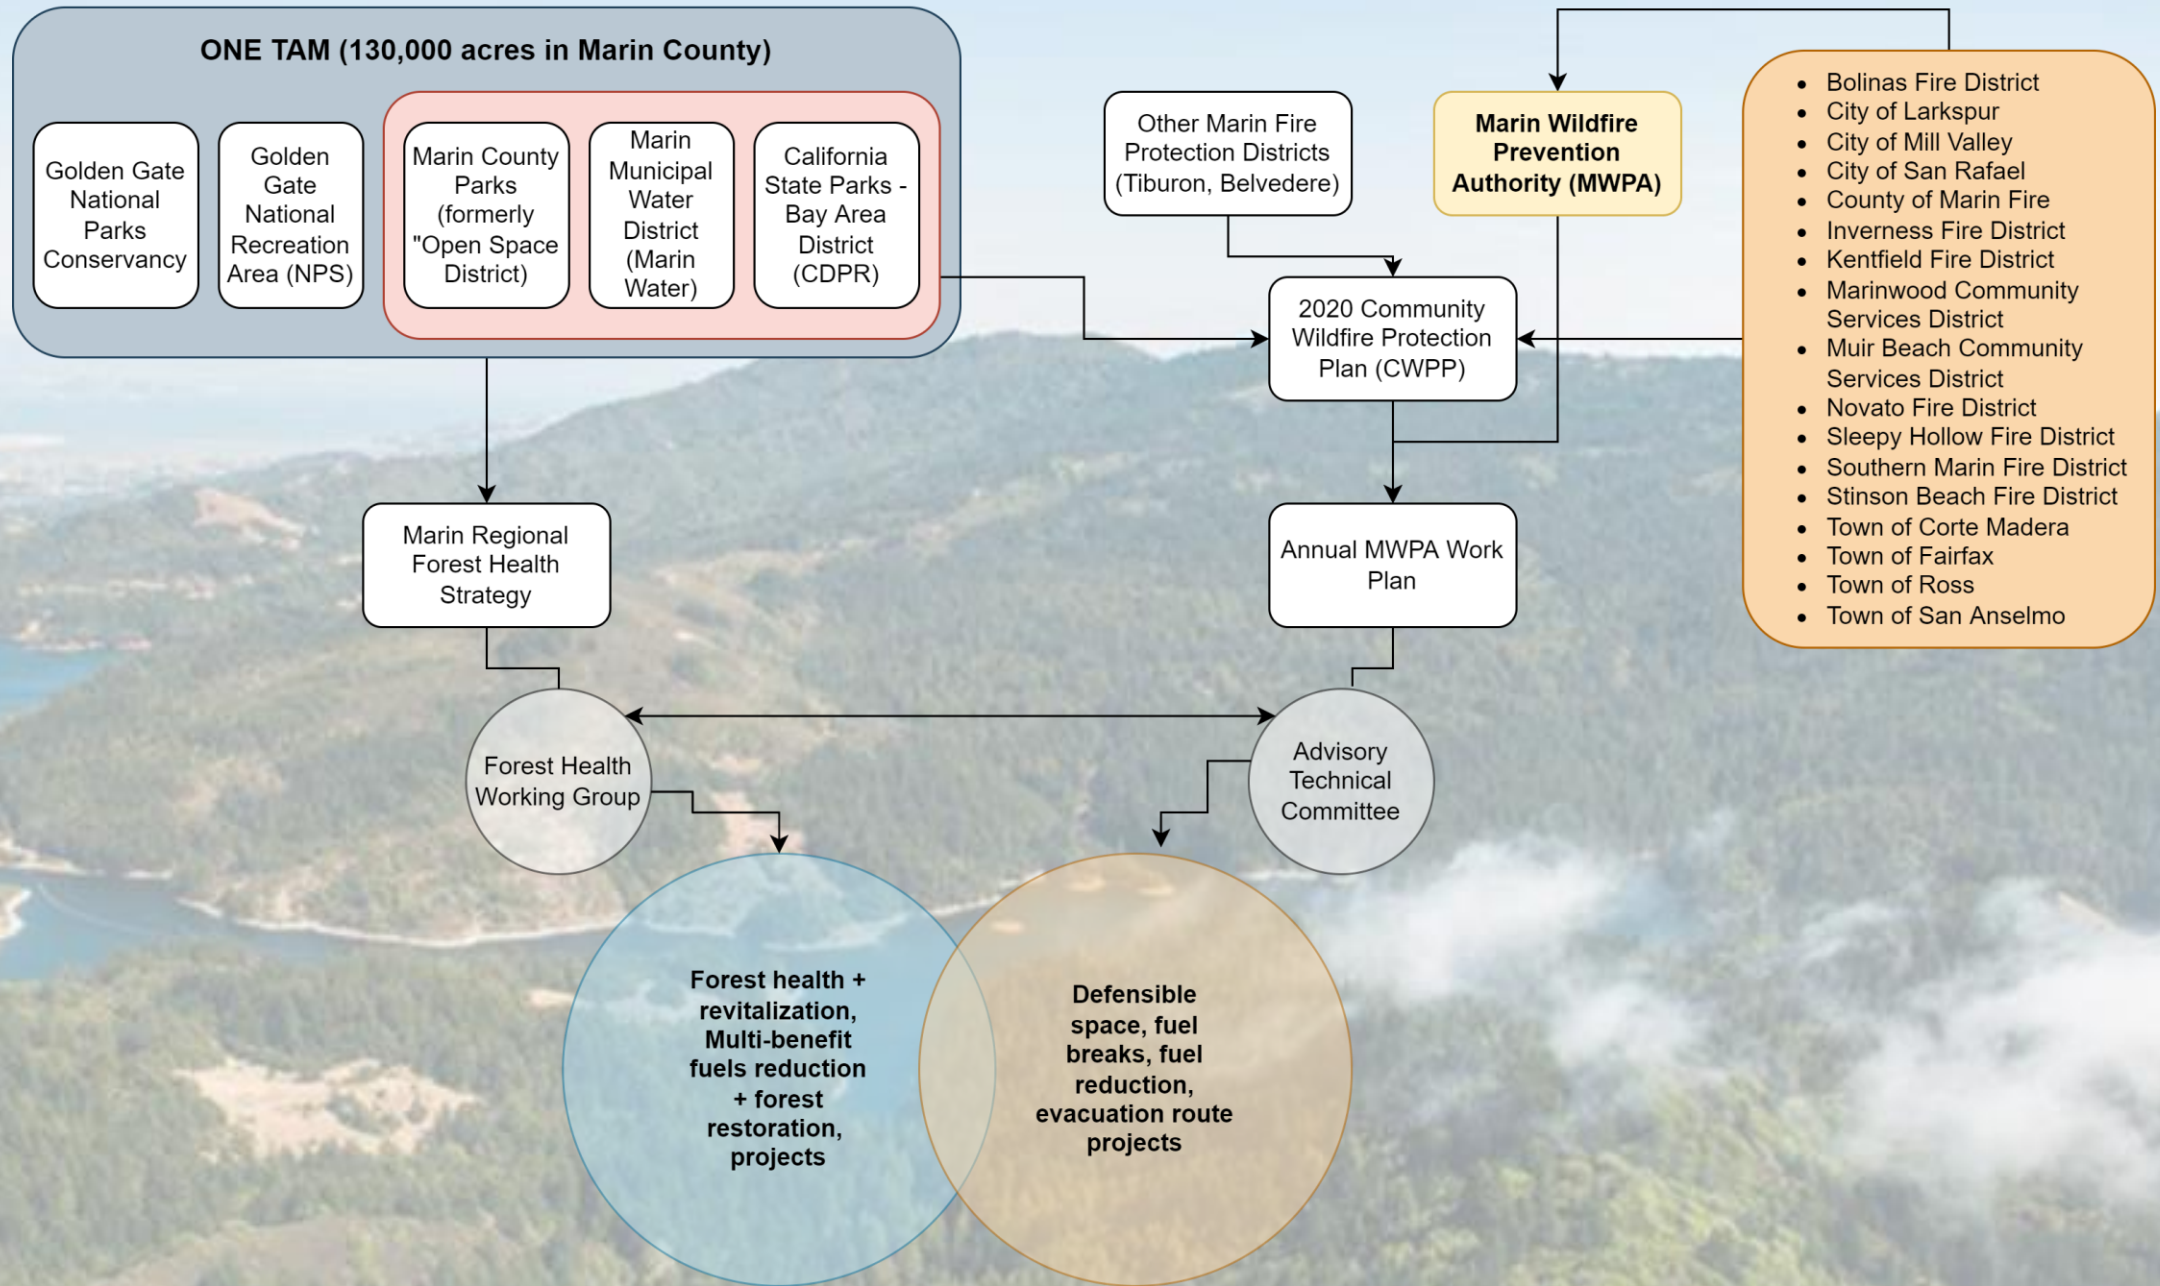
ONE TAM (130,000 acres in Marin County)

Golden Gate National Parks Conservancy

Golden Gate National Recreation Area (NPS)

Marin County Parks (formerly "Open Space District)

Marin Municipal Water District (Marin Water)

California State Parks - Bay Area District (CDPR)

Other Marin Fire Protection Districts (Tiburon, Belvedere)

Marin Wildfire Prevention Authority (MWPA)

- Bolinas Fire District
- City of Larkspur
- City of Mill Valley
- City of San Rafael
- County of Marin Fire
- Inverness Fire District
- Kentfield Fire District
- Marinwood Community Services District
- Muir Beach Community Services District
- Novato Fire District
- Sleepy Hollow Fire District
- Southern Marin Fire District
- Stinson Beach Fire District
- Town of Corte Madera
- Town of Fairfax
- Town of Ross
- Town of San Anselmo

2020 Community Wildfire Protection Plan (CWPP)

Marin Regional Forest Health Strategy

Annual MWPA Work Plan

Forest Health Working Group

Advisory Technical Committee

Forest health + revitalization, Multi-benefit fuels reduction + forest restoration, projects

Defensible space, fuel breaks, fuel reduction, evacuation route projects